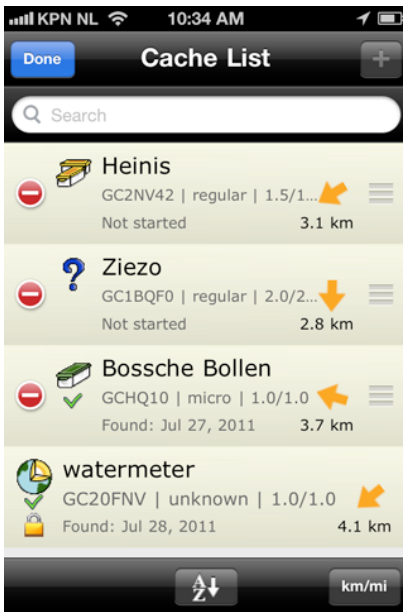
KPN NL 10:34 AM

Done Cache List +

Search

Heinis
GC2NV42 | regular | 1.5/1...
Not started 3.1 km

Ziezo
GC1BQF0 | regular | 2.0/2...
Not started 2.8 km

Bossche Bollen
GCHQ10 | micro | 1.0/1.0
Found: Jul 27, 2011 3.7 km

watermeter
GC20FNV | unknown | 1.0/1.0
Found: Jul 28, 2011 4.1 km

A Z

km/mi